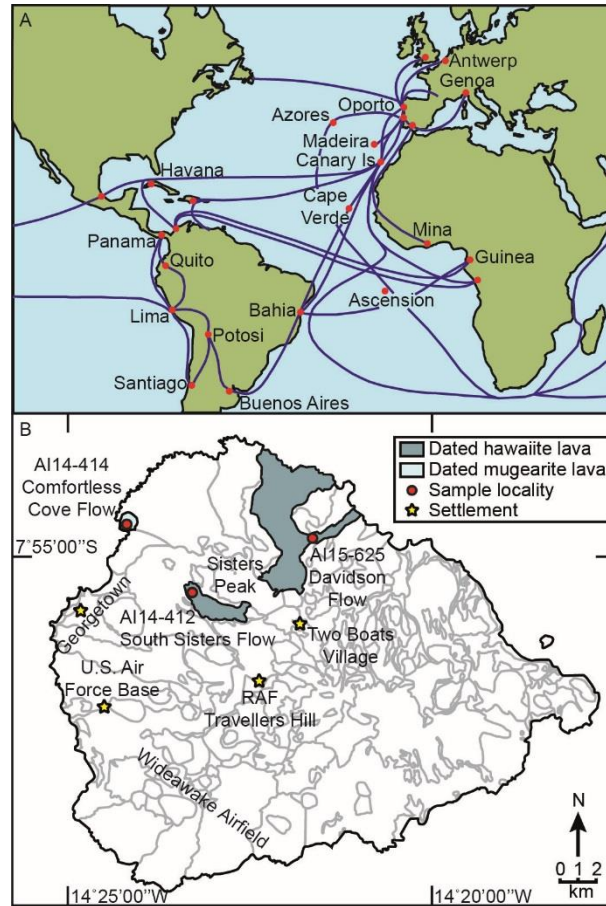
A

Antwerp
Genoa
Azores
Oporto
Madeira
Canary Is
Havana
Cape Verde
Mina
Panama
Quito
Guinea
Ascension
Bahia
Lima
Potosi
Santiago
Buenos Aires

B

Dated hawaiite lava
Dated mugearite lava
Sample locality
Settlement

AI14-414 Comfortless Cove Flow
7°55'00"S
Sisters Peak
AI15-625 Davidson Flow
Georgetown
AI14-412 South Sisters Flow
Two Boats Village
U.S. Air Force Base
RAF Travellers Hill
Wideawake Airfield
N
0 1 2
km
14°25'00"W
14°20'00"W